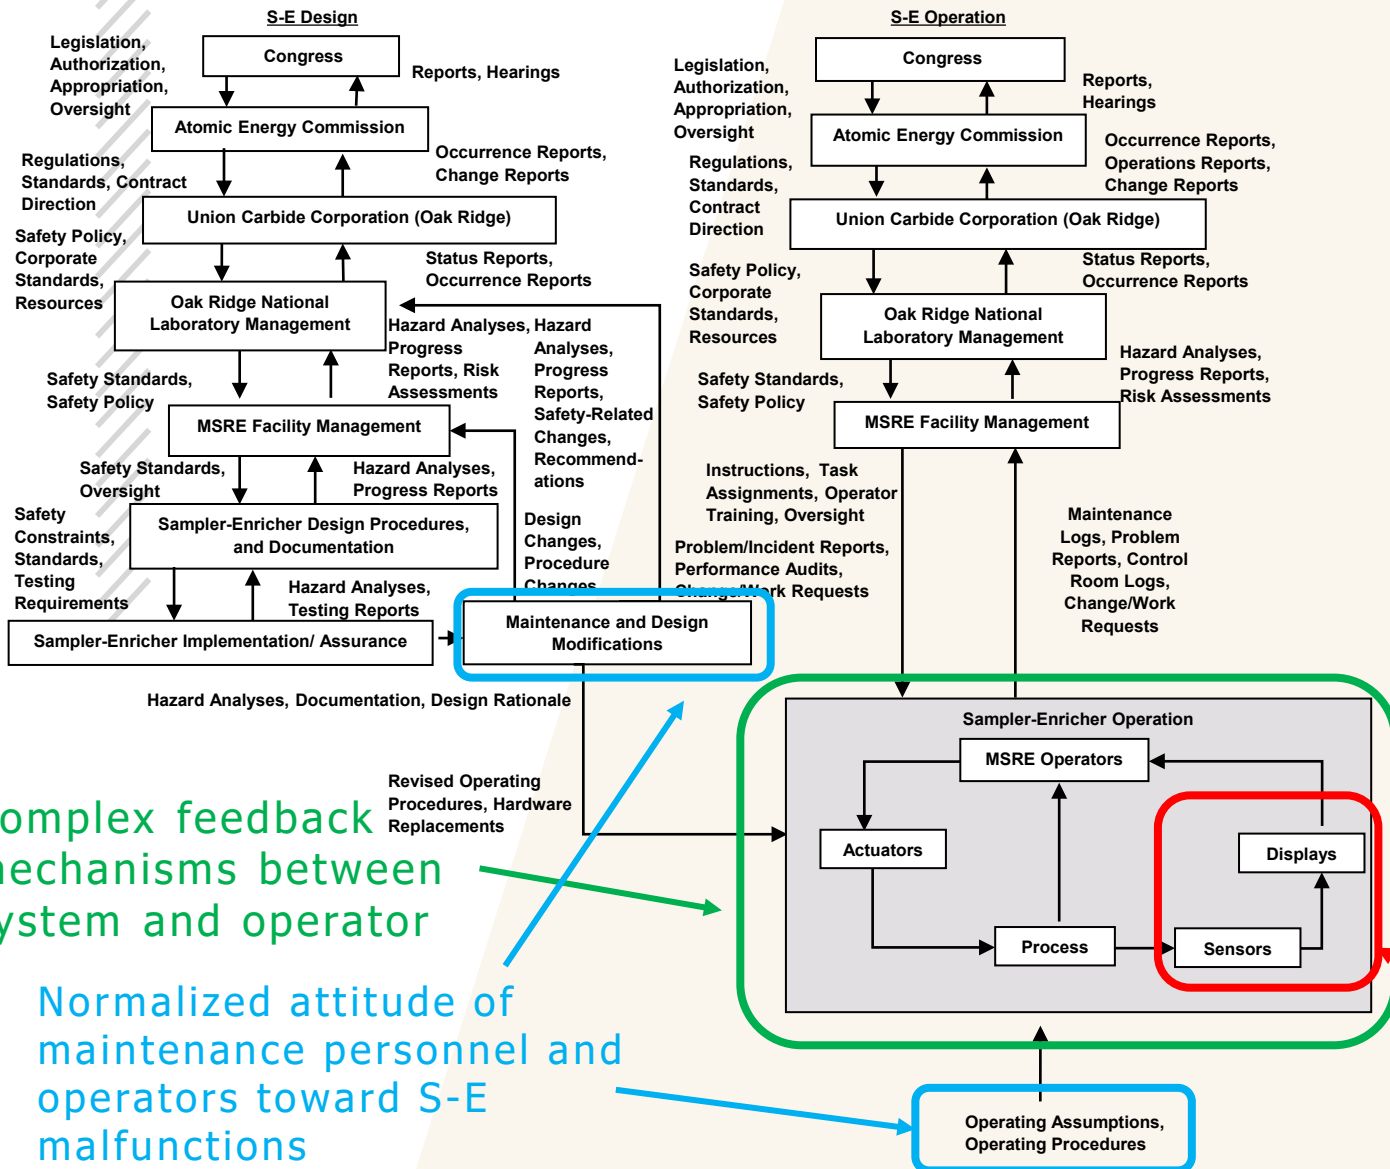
S-E Design

Legislation, Authorization, Appropriation, Oversight

Congress

Reports, Hearings

Atomic Energy Commission

Regulations, Standards, Contract Direction

Occurrence Reports, Change Reports

Union Carbide Corporation (Oak Ridge)

Safety Policy, Corporate Standards, Resources

Status Reports, Occurrence Reports

Oak Ridge National Laboratory Management

Hazard Analyses, Progress Reports, Risk Assessments

Hazard Analyses, Progress Reports, Safety-Related Changes, Recommendations

Safety Standards, Safety Policy

MSRE Facility Management

Safety Standards, Oversight

Hazard Analyses, Progress Reports

Safety Constraints, Standards, Testing Requirements

Sampler-Enricher Design Procedures, and Documentation

Design Changes, Procedure Changes

Hazard Analyses, Testing Reports

Sampler-Enricher Implementation/ Assurance

Maintenance and Design Modifications

Hazard Analyses, Documentation, Design Rationale

Revised Operating Procedures, Hardware Replacements

omplex feedback echanisms between ystem and operator

Normalized attitude of maintenance personnel and operators toward S-E malfunctions

S-E Operation

Legislation, Authorization, Appropriation, Oversight

Congress

Reports, Hearings

Atomic Energy Commission

Regulations, Standards, Contract Direction

Occurrence Reports, Operations Reports, Change Reports

Union Carbide Corporation (Oak Ridge)

Safety Policy, Corporate Standards, Resources

Status Reports, Occurrence Reports

Oak Ridge National Laboratory Management

Hazard Analyses, Progress Reports, Risk Assessments

Safety Standards, Safety Policy

MSRE Facility Management

Instructions, Task Assignments, Operator Training, Oversight

Problem/Incident Reports, Performance Audits, Change/Work Requests

Maintenance Logs, Problem Reports, Control Room Logs, Change/Work Requests

Sampler-Enricher Operation

MSRE Operators

Actuators

Displays

Process

Sensors

Operating Assumptions, Operating Procedures